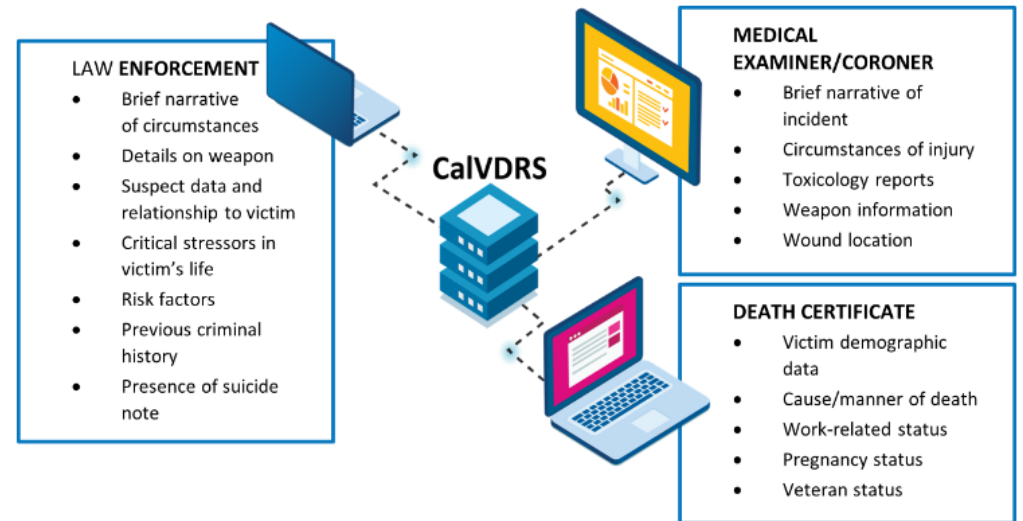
LAW ENFORCEMENT
- Brief narrative of circumstances
- Details on weapon
- Suspect data and relationship to victim
- Critical stressors in victim's life
- Risk factors
- Previous criminal history
- Presence of suicide note

CalVDRS

MEDICAL EXAMINER/CORONER
- Brief narrative of incident
- Circumstances of injury
- Toxicology reports
- Weapon information
- Wound location

DEATH CERTIFICATE
- Victim demographic data
- Cause/manner of death
- Work-related status
- Pregnancy status
- Veteran status